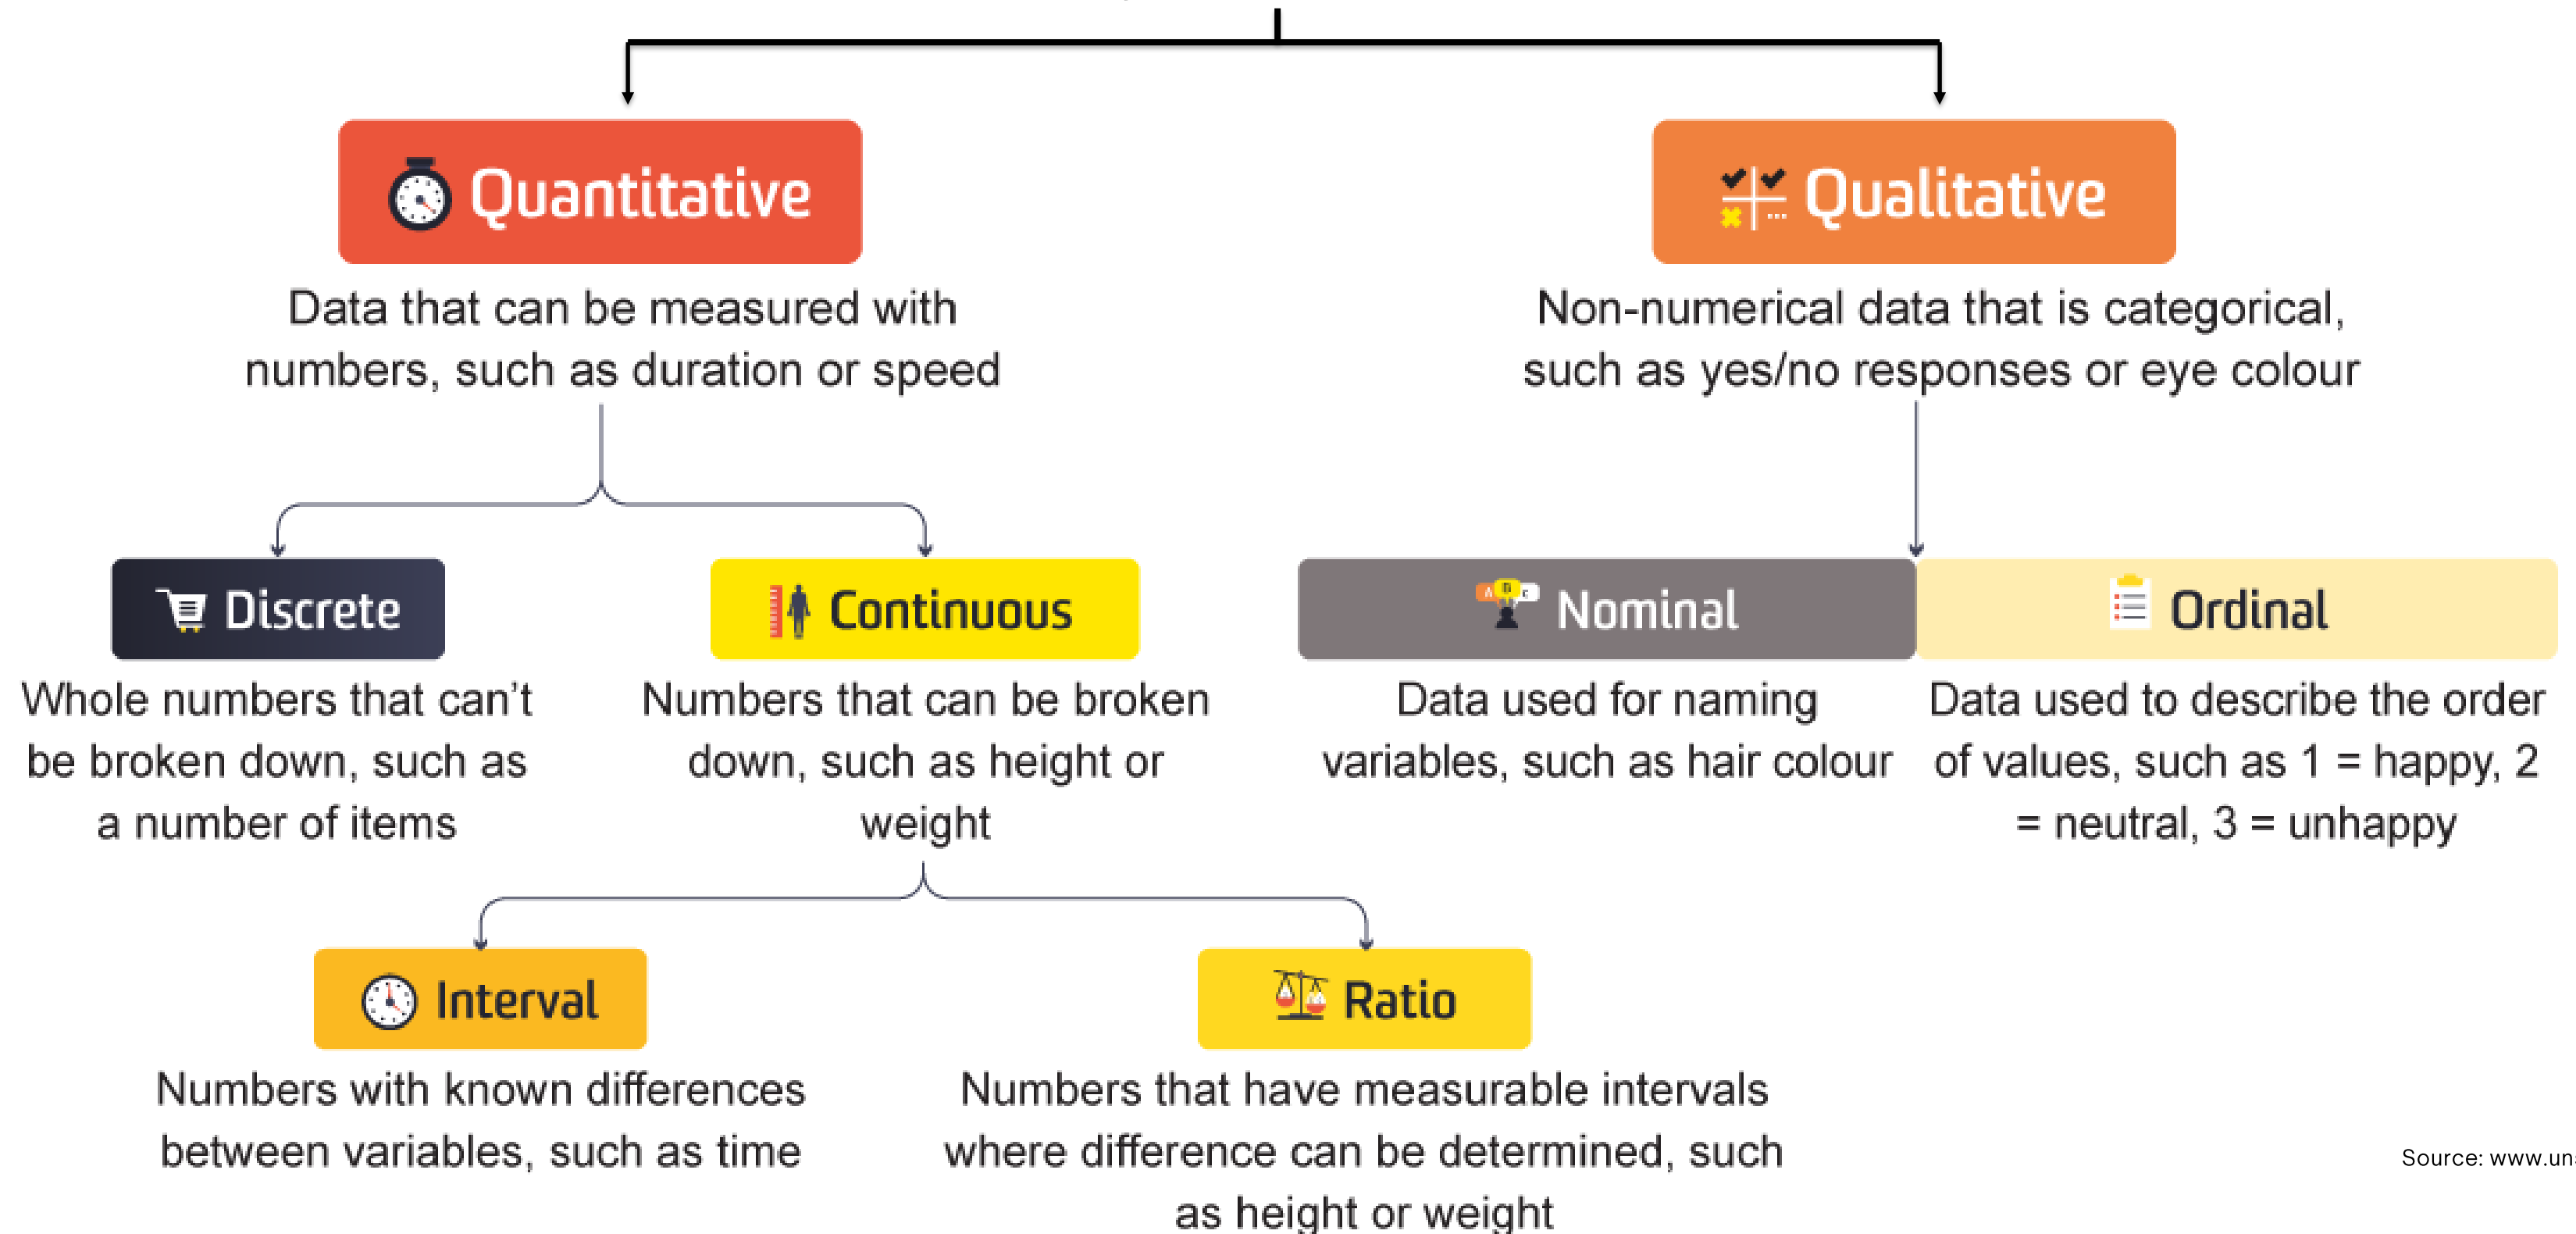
Quantitative

Data that can be measured with numbers, such as duration or speed

Qualitative

Non-numerical data that is categorical, such as yes/no responses or eye colour

Discrete

Whole numbers that can't be broken down, such as a number of items

Continuous

Numbers that can be broken down, such as height or weight

Nominal

Data used for naming variables, such as hair colour

Ordinal

Data used to describe the order of values, such as 1 = happy, 2 = neutral, 3 = unhappy

Interval

Numbers with known differences between variables, such as time

Ratio

Numbers that have measurable intervals where difference can be determined, such as height or weight

Source: www.un